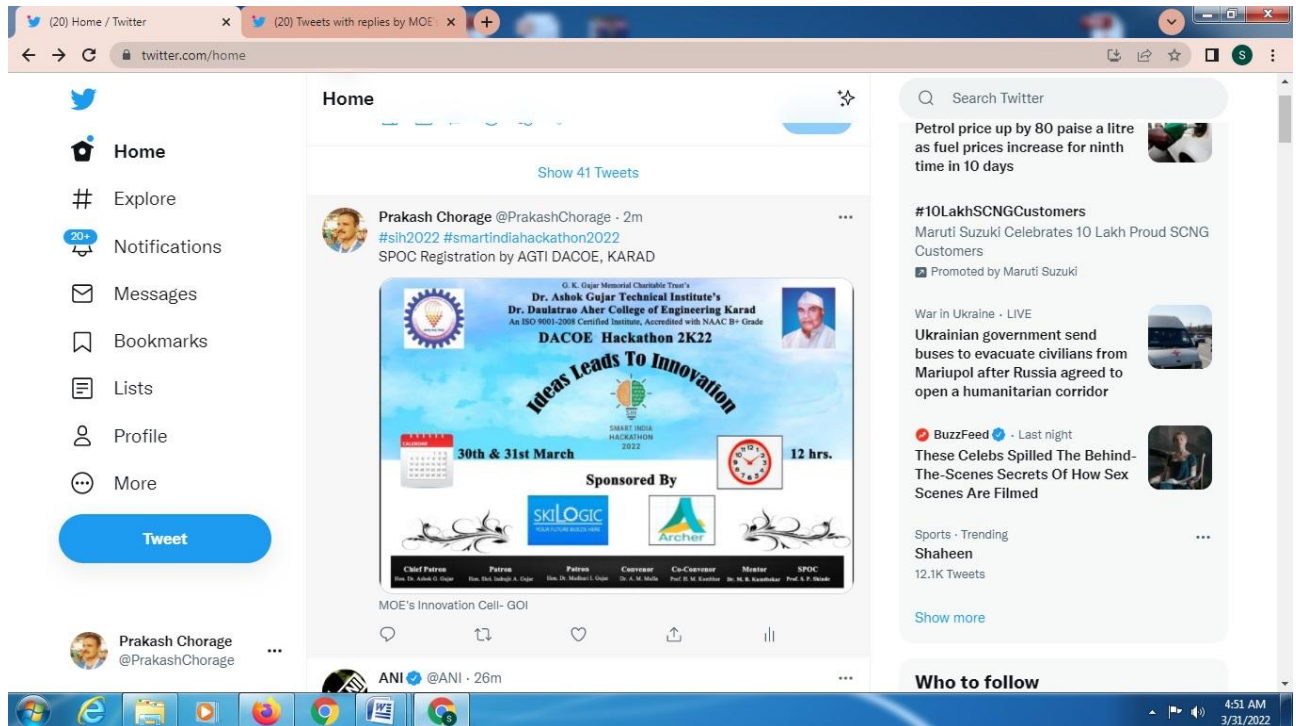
(20) Home / Twitter
(20) Tweets with replies by MOE

twitter.com/home

Home
Explore
20+
Notifications
Messages
Bookmarks
Lists
Profile
More
Tweet

Prakash Chorage
@PrakashChorage

Home

Show 41 Tweets

Prakash Chorage @PrakashChorage · 2m
#sih2022 #smartindiahackathon2022
SPOC Registration by AGTI DACOE, KARAD

G. K. Gujar Memorial Charitable Trust's
Dr. Ashok Gujar Technical Institute's
Dr. Daulatrao Aher College of Engineering Karad
An ISO 9001-2008 Certified Institute, Accredited with NAAC B+ Grade
DACOE Hackathon 2K22
Ideas Leads To Innovation
SMART INDIA HACKATHON 2022
30th & 31st March
12 hrs.
Sponsored By
SKILOGIC
YOUR FUTURE BUILDS HERE
Archer

| Chief Patron | Patron | Patron | Convenor | Co-Convenor | Mentor | SPOC |
|---|---|---|---|---|---|---|
| Hon. Dr. Ashok G. Gujar | Hon. Shri. Indrajit A. Gujar | Hon. Dr. Madhuri I. Gujar | Dr. A. M. Mulla | Prof. H. M. Kumbhar | Dr. M. B. Kumbhakar | Prof. S. P. Shinde |

MOE's Innovation Cell- GOI

ANI @ANI · 26m

Search Twitter

Petrol price up by 80 paise a litre as fuel prices increase for ninth time in 10 days

#10LakhSCNGCustomers
Maruti Suzuki Celebrates 10 Lakh Proud SCNG Customers
Promoted by Maruti Suzuki

War in Ukraine · LIVE
Ukrainian government send buses to evacuate civilians from Mariupol after Russia agreed to open a humanitarian corridor

BuzzFeed · Last night
These Celebs Spilled The Behind-The-Scenes Secrets Of How Sex Scenes Are Filmed

Sports · Trending
Shaheen
12.1K Tweets

Show more

Who to follow

4:51 AM
3/31/2022